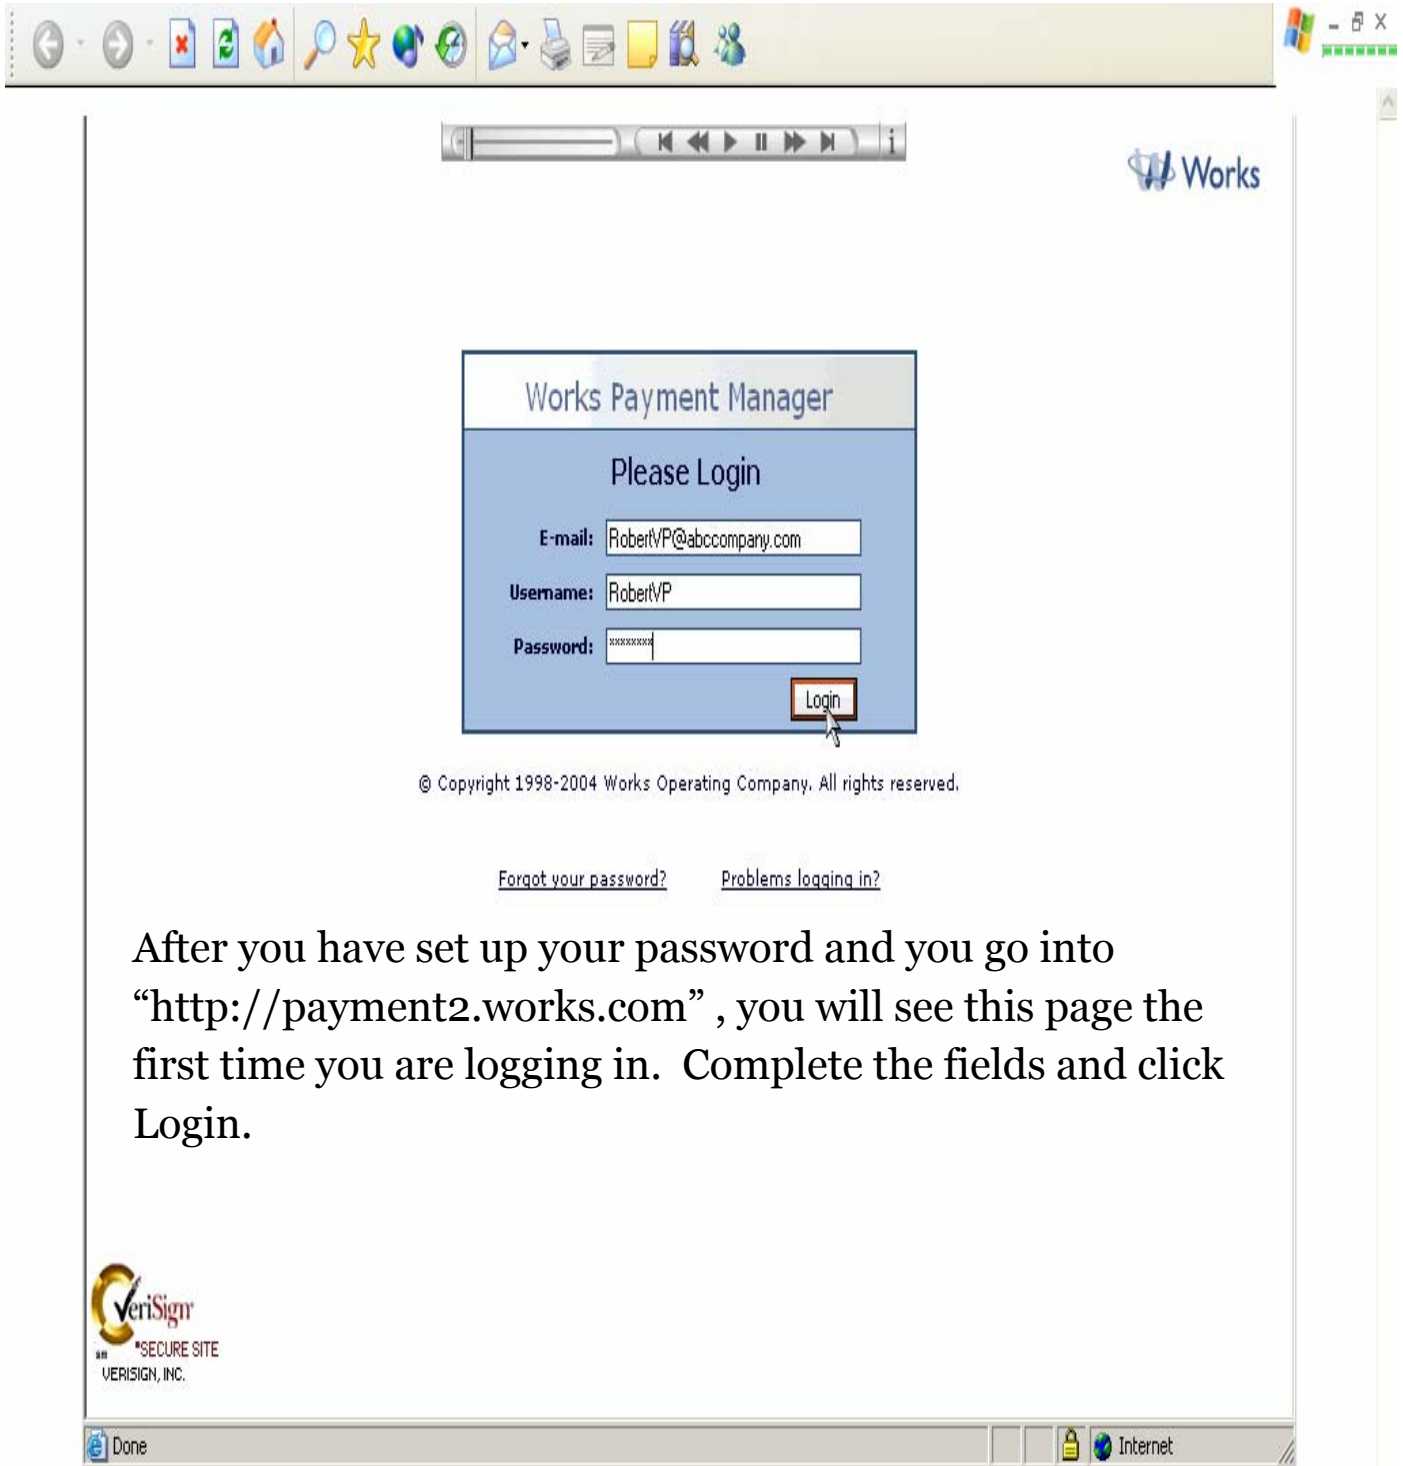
Works

Works Payment Manager

Please Login

E-mail: RobertVP@abccompany.com

Username: RobertVP

Password: ********

Login

© Copyright 1998-2004 Works Operating Company. All rights reserved.

Forgot your password? Problems logging in?

After you have set up your password and you go into "http://payment2.works.com" , you will see this page the first time you are logging in. Complete the fields and click Login.

VeriSign SECURE SITE VERISIGN, INC.

Done

Internet